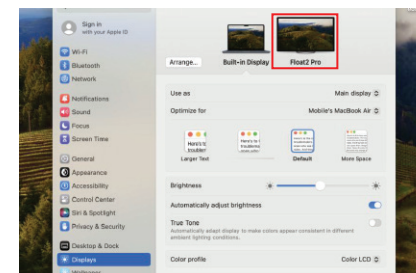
Sign in
with your Apple ID

Wi-Fi
Bluetooth
Network

Notifications
Sound
Focus
Screen Time

General
Appearance
Accessibility
Control Center
Siri & Spotlight
Privacy & Security

Desktop & Dock
Displays
Wallpaper

Arrange...
Built-in Display
Float2 Pro

Use as
Main display

Optimize for
Mobile's MacBook Air

Here's to troublem
Here's to troublem
Larger Text
Default
More Space

Brightness

Automatically adjust brightness

True Tone
Automatically adapt display to make colors appear consistent in different ambient lighting conditions.

Color profile
Color LCD